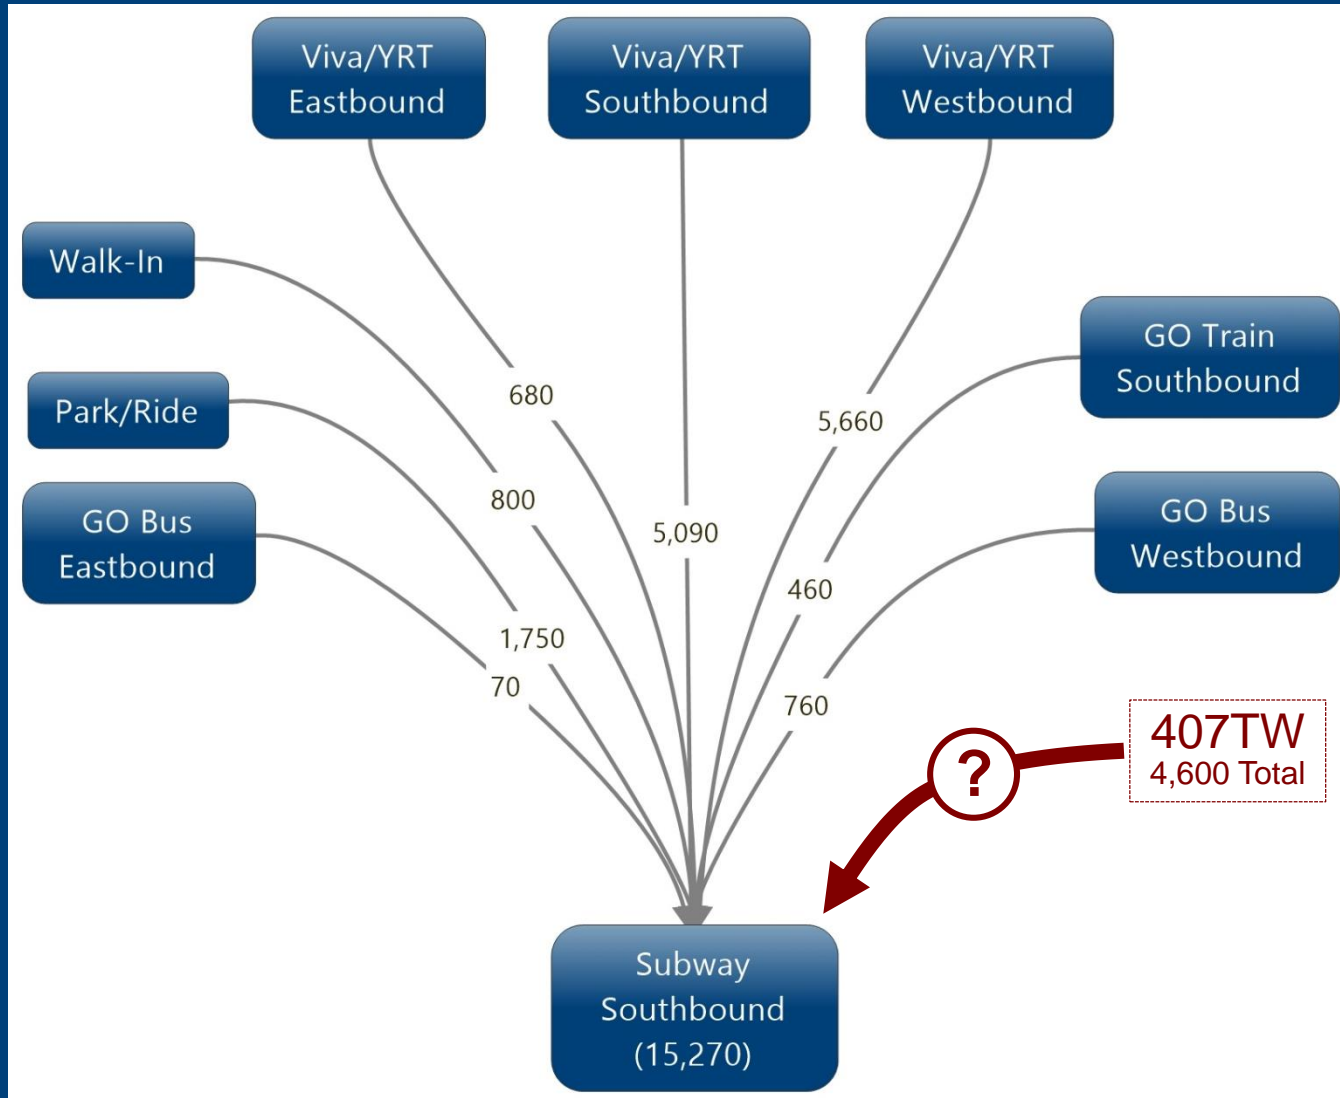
Viva/YRT Eastbound

Viva/YRT Southbound

Viva/YRT Westbound

Walk-In

Park/Ride

GO Bus Eastbound

GO Train Southbound

GO Bus Westbound

680

800

5,090

5,660

460

1,750

70

760

407TW
4,600 Total

?

Subway Southbound (15,270)